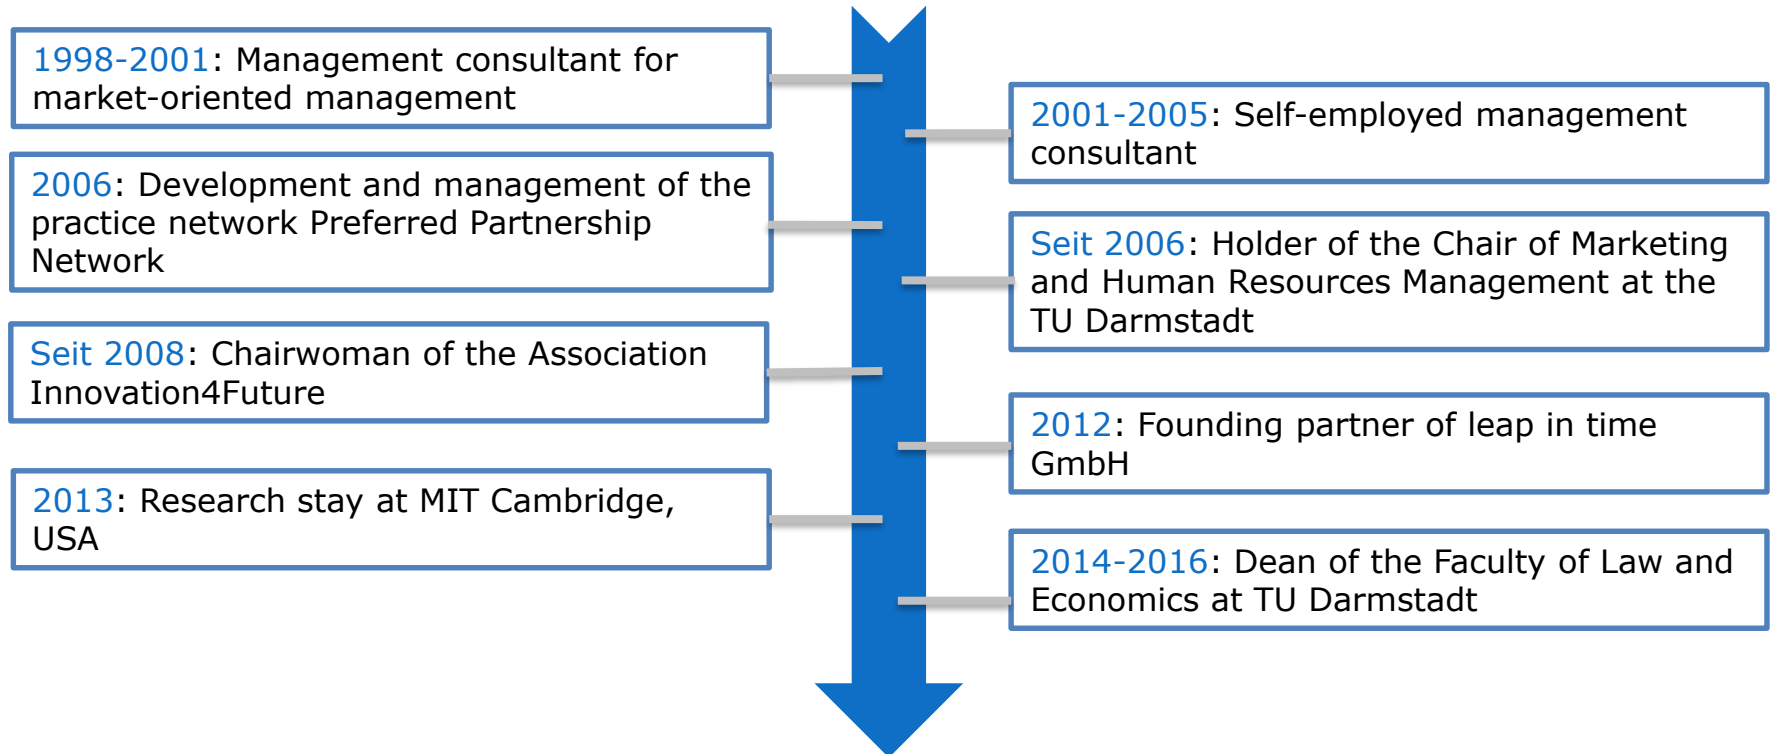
1998-2001: Management consultant for market-oriented management

2001-2005: Self-employed management consultant

2006: Development and management of the practice network Preferred Partnership Network

Seit 2006: Holder of the Chair of Marketing and Human Resources Management at the TU Darmstadt

Seit 2008: Chairwoman of the Association Innovation4Future

2012: Founding partner of leap in time GmbH

2013: Research stay at MIT Cambridge, USA

2014-2016: Dean of the Faculty of Law and Economics at TU Darmstadt